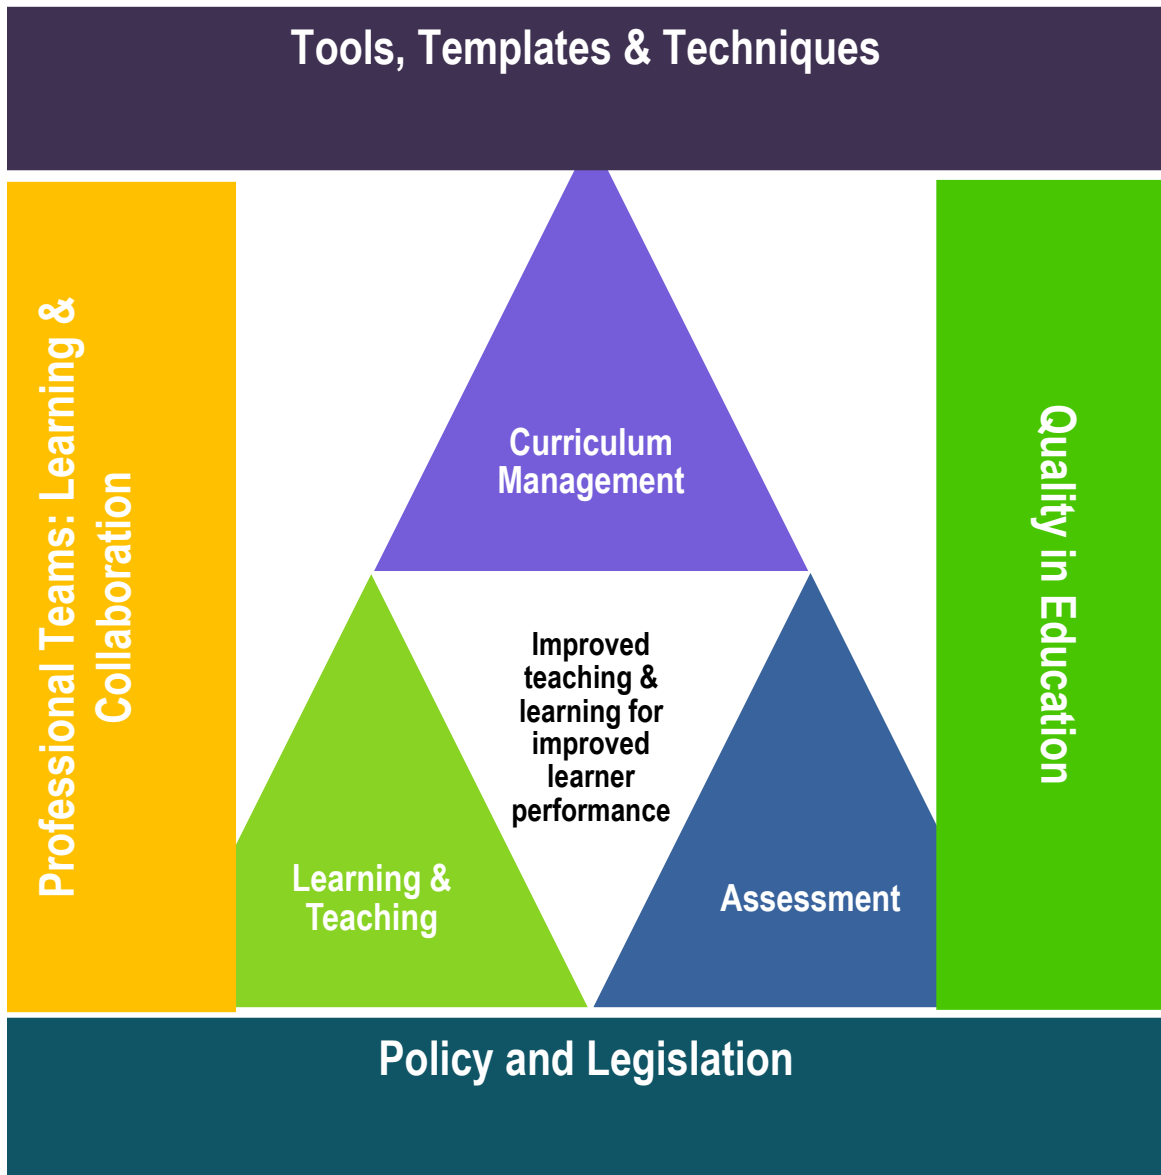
Tools, Templates & Techniques

Professional Teams: Learning & Collaboration

Curriculum Management

Improved teaching & learning for improved learner performance

Learning & Teaching

Assessment

Quality in Education

Policy and Legislation